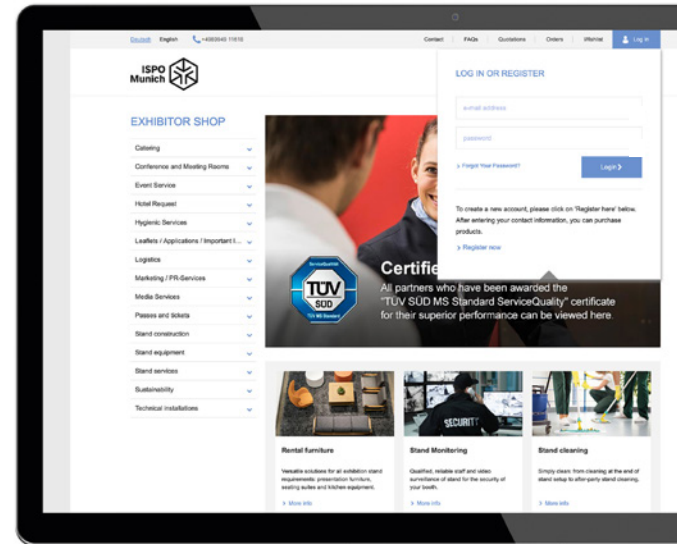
Deutsch English +49(0)89 11610

Contact FAQs Quotations Orders Wishlist Log in

ISPO Munich

LOG IN OR REGISTER

e-mail address

password

> Forgot Your Password?

Login >

To create a new account, please click on 'Register here' below. After entering your contact information, you can purchase products.

> Register now

EXHIBITOR SHOP

Catering
Conference and Meeting Rooms
Event Service
Hotel Request
Hygienic Services
Leaflets / Applications / Important I...
Logistics
Marketing / PR-Services
Media Services
Passes and tickets
Stand construction
Stand equipment
Stand services
Sustainability
Technical installations

ServiceQualität
TÜV SÜD
TÜV MS Standard

Certifie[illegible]
All partners who have been awarded the "TÜV SÜD MS Standard ServiceQuality" certificate for their superior performance can be viewed here.

SECURITY

Rental furniture
Versatile solutions for all exhibition stand requirements: presentation furniture, seating suites and kitchen equipment.
> More info

Stand Monitoring
Qualified, reliable staff and video surveillance of stand for the security of your booth.
> More info

Stand cleaning
Simply clean: from cleaning at the end of stand setup to after-party stand cleaning.
> More info